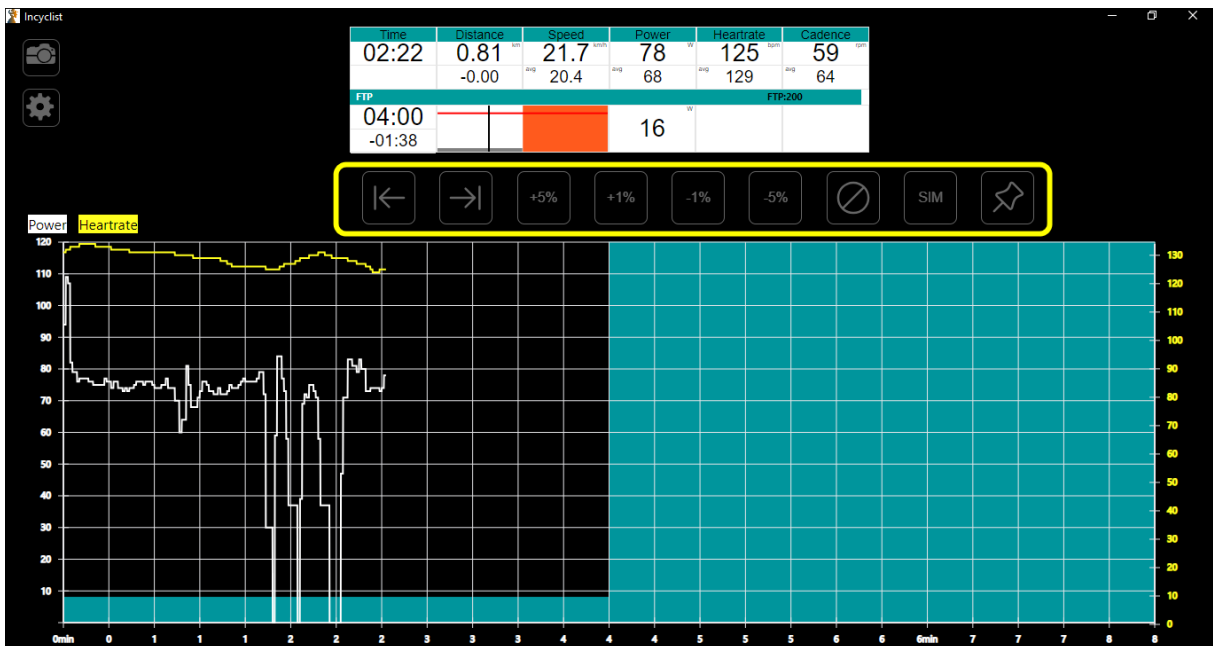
Incyclist

| Time | Distance | Speed | Power | Heartrate | Cadence |
|---|---|---|---|---|---|
| 02:22 | 0.81 km | 21.7 km/h | 78 W | 125 bpm | 59 rpm |
| | -0.00 | avg 20.4 | avg 68 | avg 129 | avg 64 |

FTP FTP:200

04:00
-01:38

W
16

+5% +1% -1% -5% SIM

Power Heartrate

120 110 100 90 80 70 60 50 40 30 20 10

130 120 110 100 90 80 70 60 50 40 30 20 10 0

0min 0 1 1 1 2 2 2 3 3 3 4 4 4 5 5 5 6 6min 7 7 7 8 8